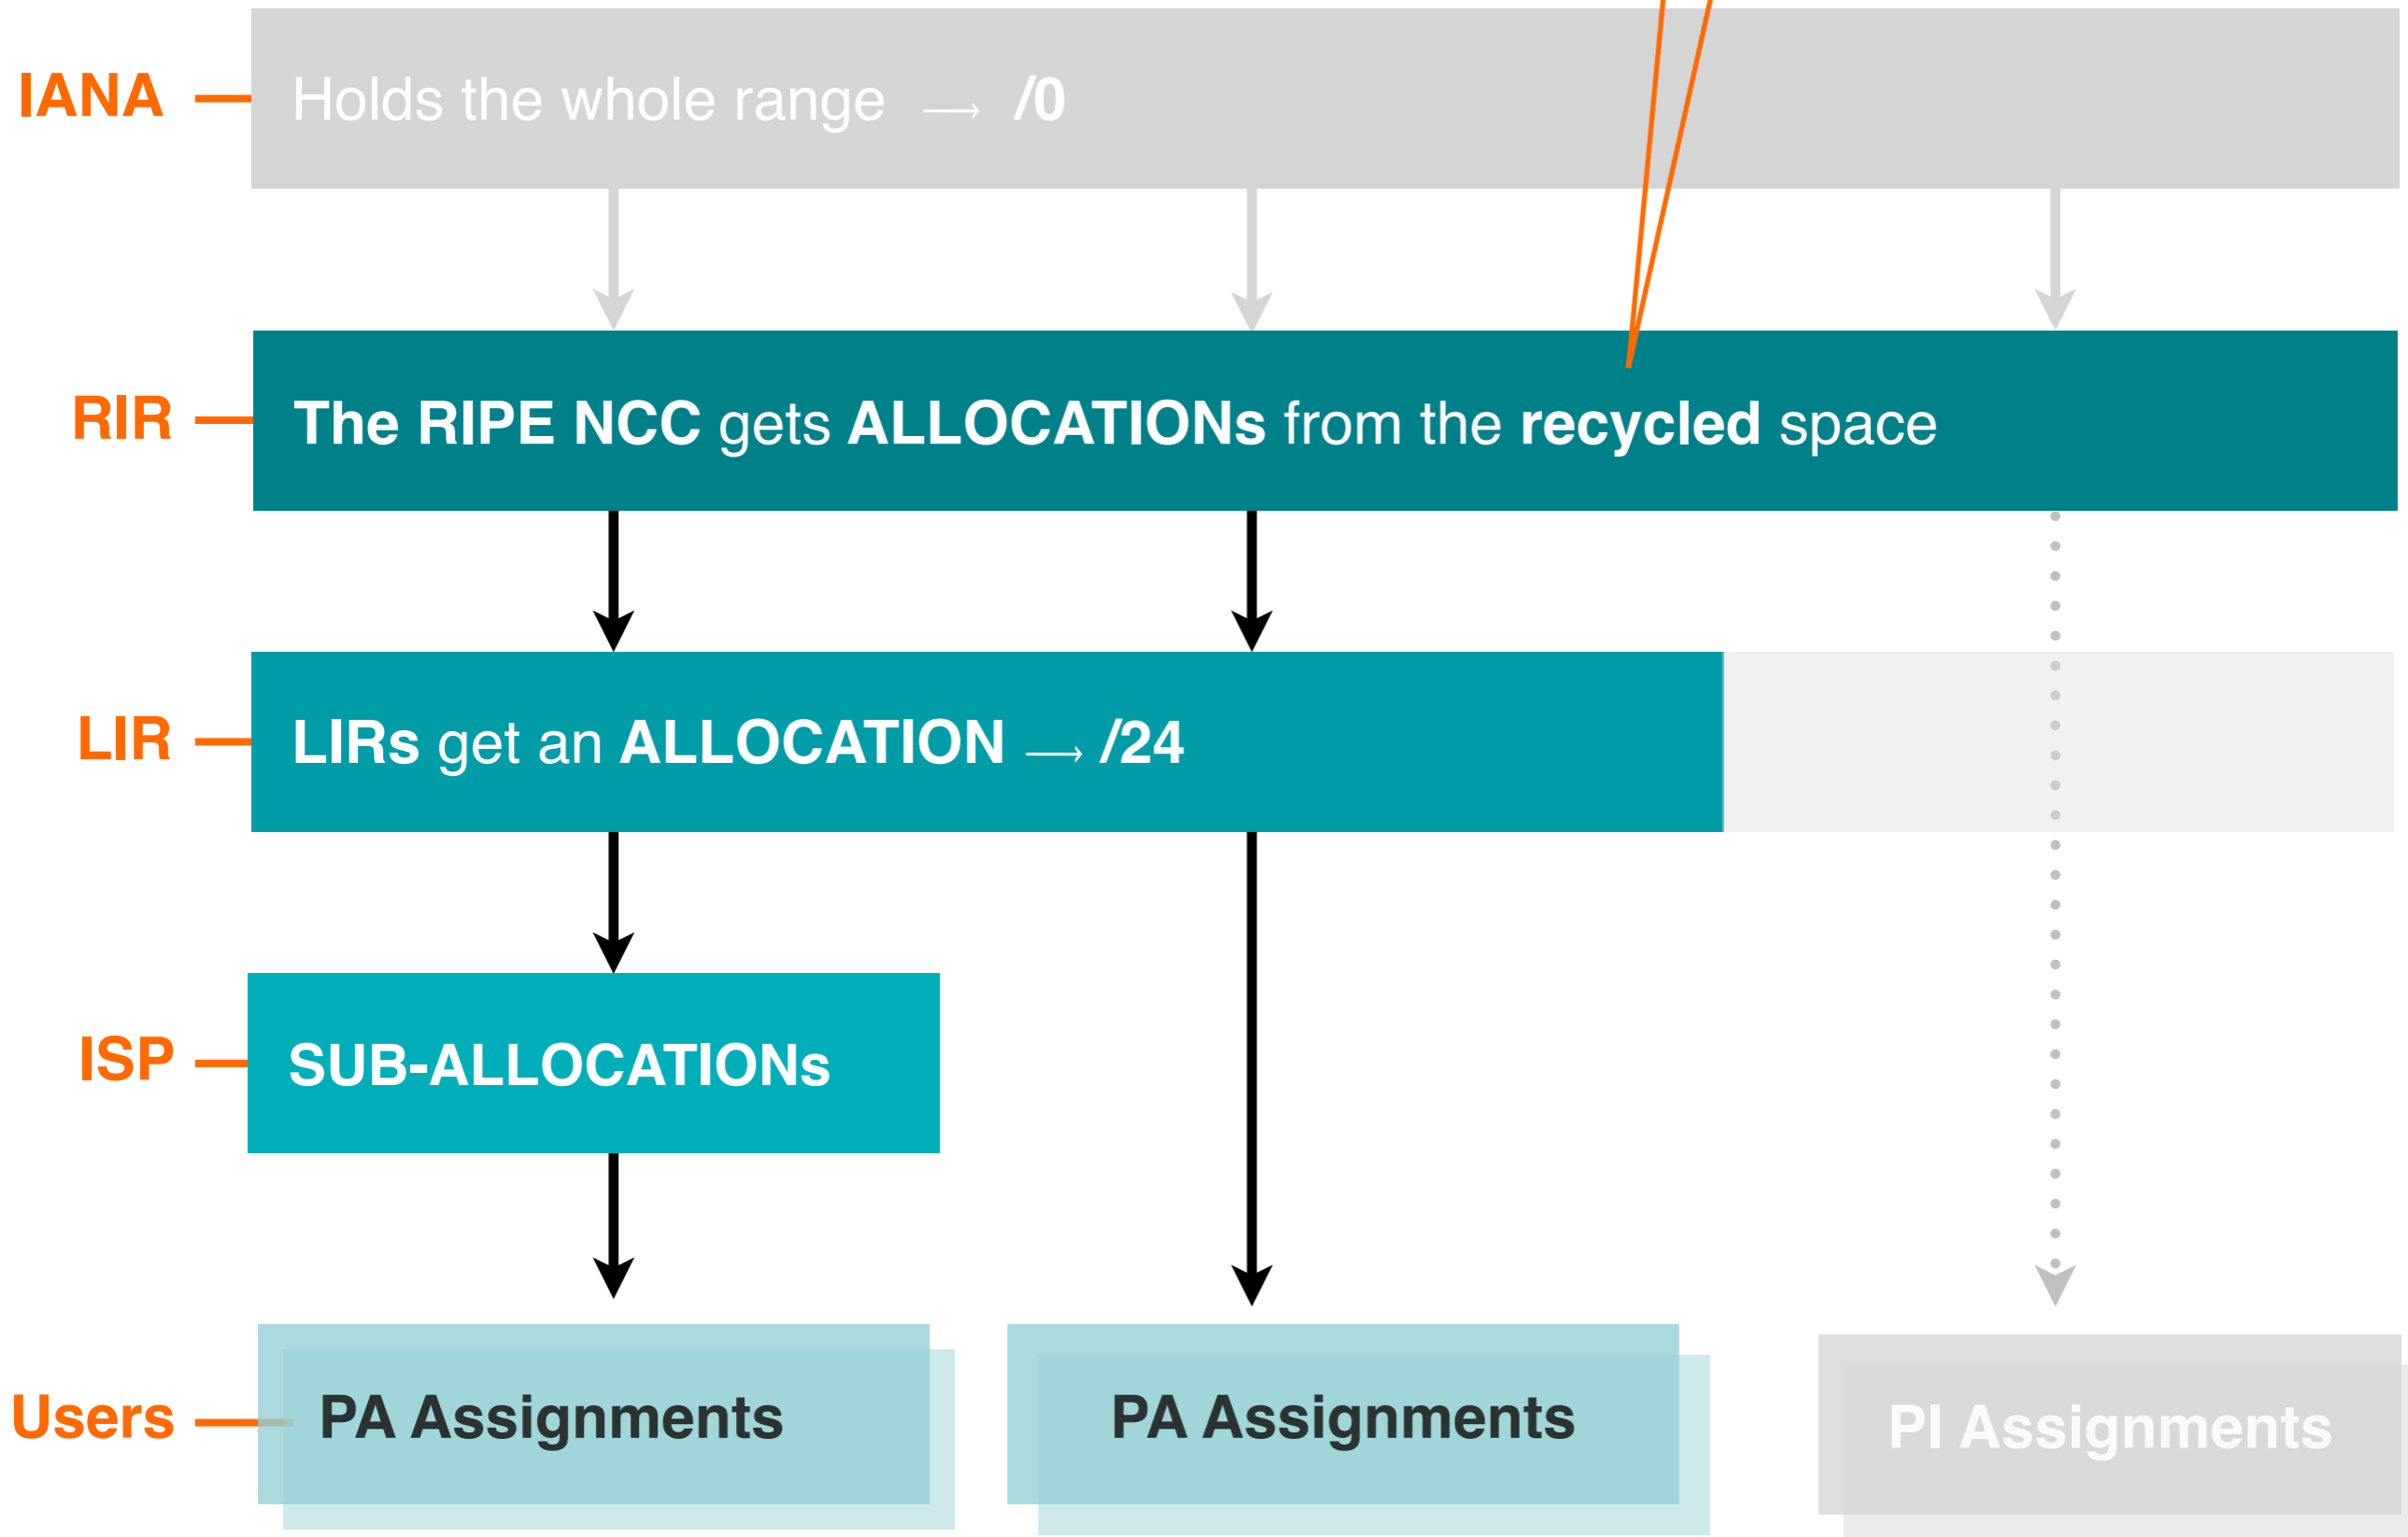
IANA

Holds the whole range ⟶ /0

RIR

The RIPE NCC gets ALLOCATIONs from the recycled space

LIR

LIRs get an ALLOCATION ⟶ /24

ISP

SUB-ALLOCATIONs

Users

PA Assignments

PA Assignments

PI Assignments